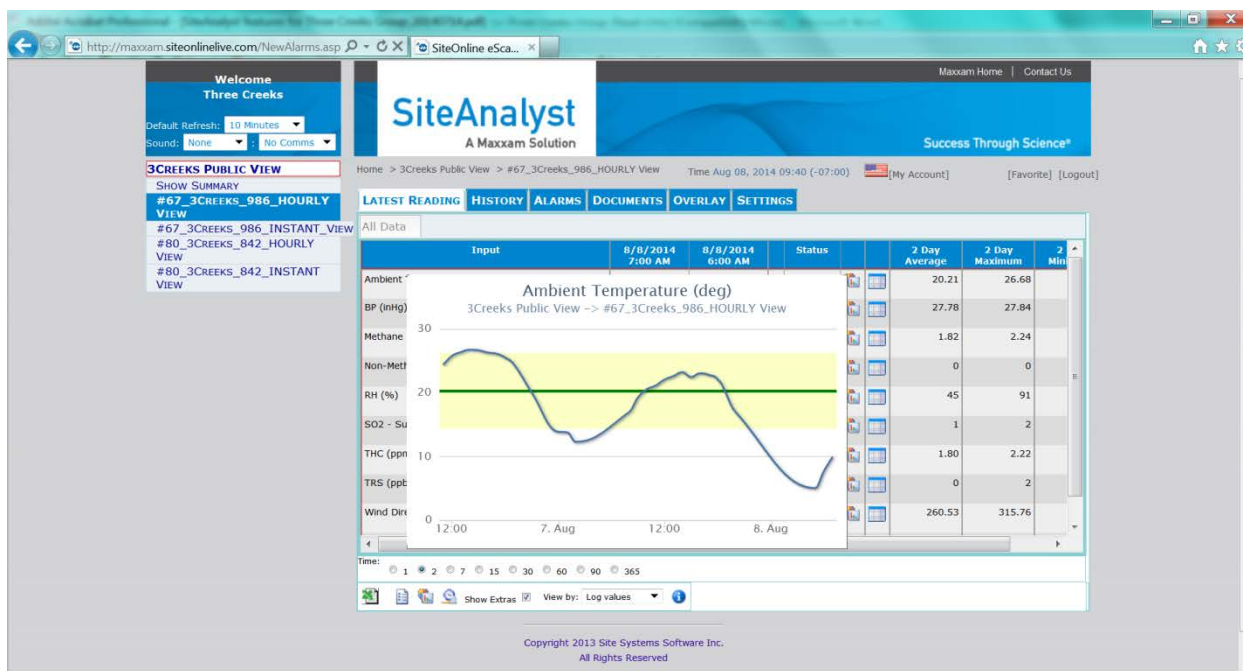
http://maxxam.siteonlinelive.com/NewAlarms.asp
SiteOnline eSca...

Welcome
Three Creeks
Default Refresh: 10 Minutes
Sound: None : No Comms

3CREEKS PUBLIC VIEW
SHOW SUMMARY
#67_3CREEKS_986_HOURLY VIEW
#67_3CREEKS_986_INSTANT_VIEW
#80_3CREEKS_842_HOURLY VIEW
#80_3CREEKS_842_INSTANT VIEW

SiteAnalyst
A Maxxam Solution

Maxxam Home | Contact Us

Success Through Science®

Home > 3Creeks Public View > #67_3Creeks_986_HOURLY View Time Aug 08, 2014 09:40 (-07:00) [My Account] [Favorite] [Logout]

LATEST READING HISTORY ALARMS DOCUMENTS OVERLAY SETTINGS

All Data

| Input | 8/8/2014 7:00 AM | 8/8/2014 6:00 AM | Status | | | 2 Day Average | 2 Day Maximum | 2 Min |
|---|---|---|---|---|---|---|---|---|
| Ambient | | | | | | 20.21 | 26.68 | |
| BP (inHg) | | | | | | 27.78 | 27.84 | |
| Methane | | | | | | 1.82 | 2.24 | |
| Non-Meth | | | | | | 0 | 0 | |
| RH (%) | | | | | | 45 | 91 | |
| SO2 - Su | | | | | | 1 | 2 | |
| THC (ppn | | | | | | 1.80 | 2.22 | |
| TRS (ppb | | | | | | 0 | 2 | |
| Wind Dir | | | | | | 260.53 | 315.76 | |

Ambient Temperature (deg)
3Creeks Public View -> #67_3Creeks_986_HOURLY View
30
20
10
0
12:00 7. Aug 12:00 8. Aug

Time: 1 2 7 15 30 60 90 365

Show Extras View by: Log values

Copyright 2013 Site Systems Software Inc.
All Rights Reserved